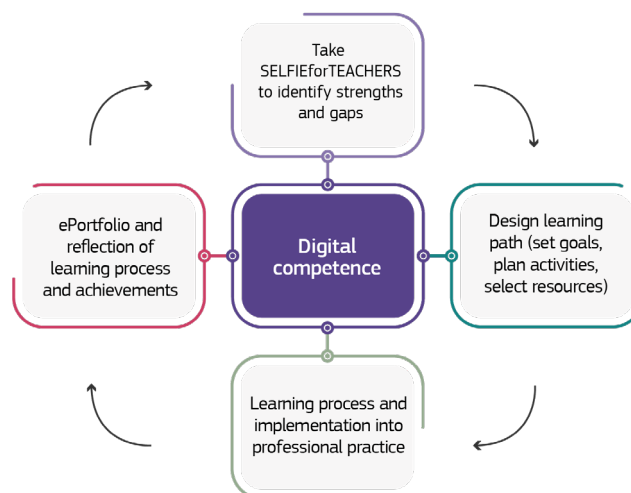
Take SELFIEforTEACHERS to identify strengths and gaps

ePortfolio and reflection of learning process and achievements

Digital competence

Design learning path (set goals, plan activities, select resources)

Learning process and implementation into professional practice